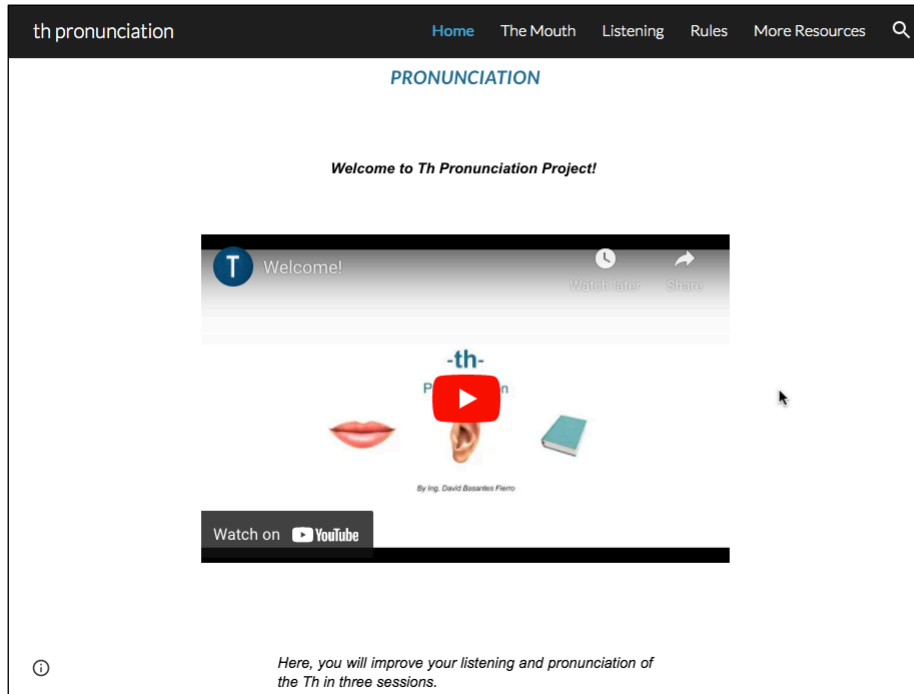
th pronunciation

Home The Mouth Listening Rules More Resources

PRONUNCIATION

Welcome to Th Pronunciation Project!

T Welcome!

Watch later Share

-th-

P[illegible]n

By Ing. David Basantes Fierro

Watch on YouTube

Here, you will improve your listening and pronunciation of the Th in three sessions.